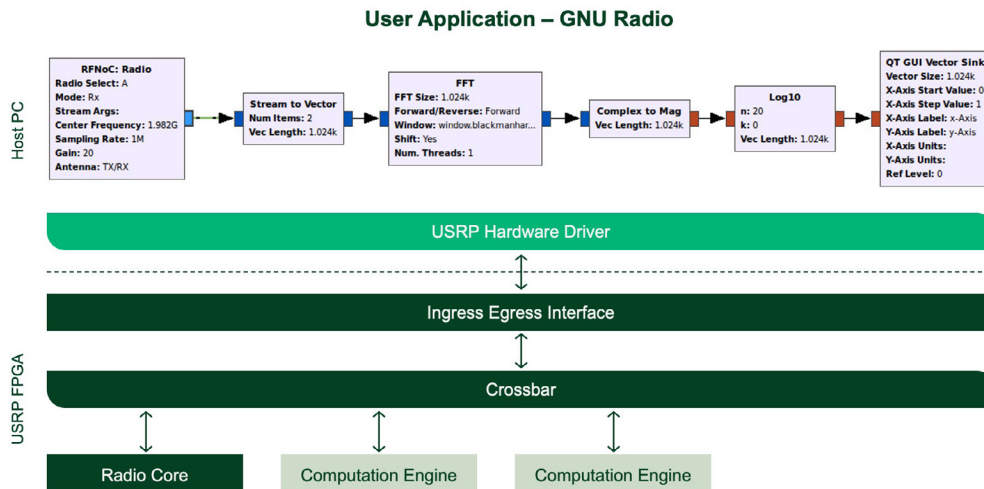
User Application – GNU Radio

Host PC

RFNoC: Radio
Radio Select: A
Mode: Rx
Stream Args:
Center Frequency: 1.982G
Sampling Rate: 1M
Gain: 20
Antenna: TX/RX

Stream to Vector
Num Items: 2
Vec Length: 1.024k

FFT
FFT Size: 1.024k
Forward/Reverse: Forward
Window: window.blackmanhar...
Shift: Yes
Num. Threads: 1

Complex to Mag
Vec Length: 1.024k

Log10
n: 20
k: 0
Vec Length: 1.024k

QT GUI Vector Sink
Vector Size: 1.024k
X-Axis Start Value: 0
X-Axis Step Value: 1
X-Axis Label: x-Axis
Y-Axis Label: y-Axis
X-Axis Units:
Y-Axis Units:
Ref Level: 0

USRP Hardware Driver

USRP FPGA

Ingress Egress Interface

Crossbar

Radio Core

Computation Engine

Computation Engine